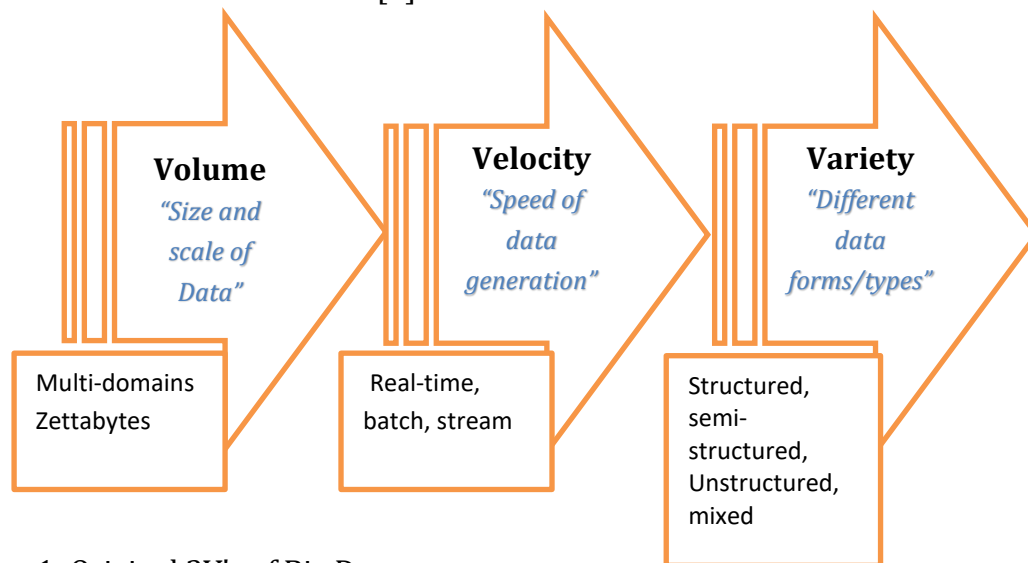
Volume
“Size and scale of Data”

Multi-domains
Zettabytes

Velocity
“Speed of data generation”

Real-time, batch, stream

Variety
“Different data forms/types”

Structured, semi-structured, Unstructured, mixed

1. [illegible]